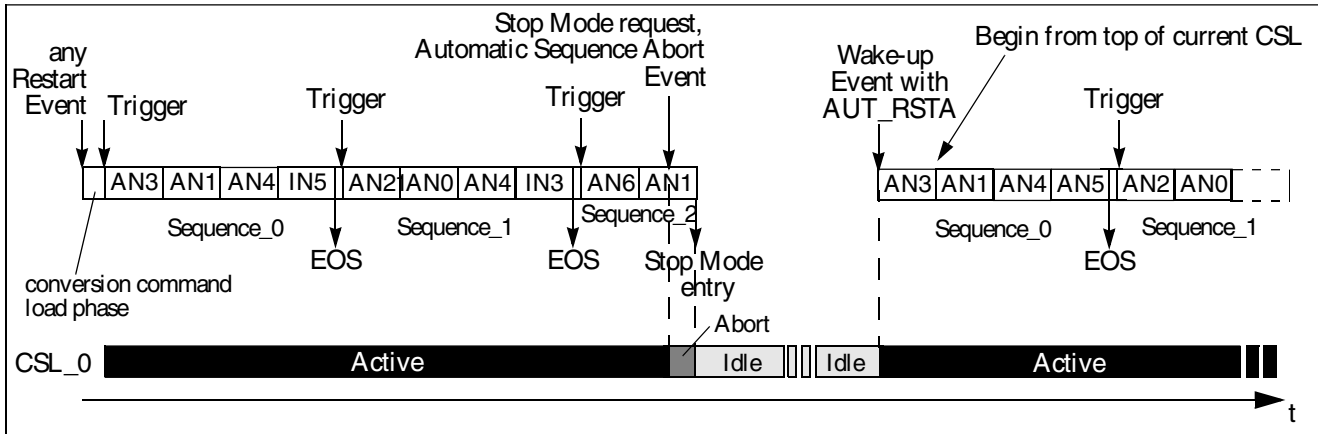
any Restart Event

Trigger

Trigger

Stop Mode request, Automatic Sequence Abort Event

Trigger

Wake-up Event with AUT_RSTA

Begin from top of current CSL

Trigger

| AN3 | AN1 | AN4 | IN5 | AN2 | AN0 | AN4 | IN3 | AN6 | AN1 |

| AN3 | AN1 | AN4 | AN5 | AN2 | AN0 |

Sequence_0

Sequence_1

Sequence_2

Sequence_0

Sequence_1

EOS

EOS

Stop Mode entry

EOS

conversion command load phase

Abort

CSL_0

Active

Idle

Idle

Active

t